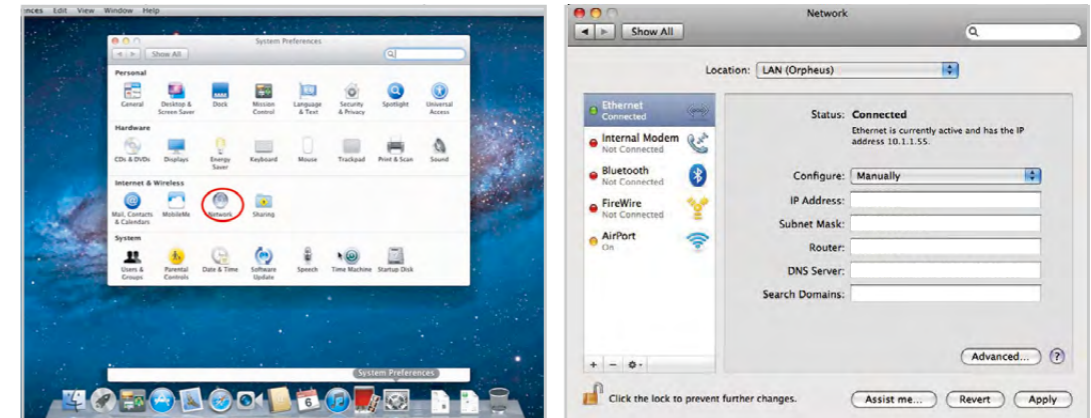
nces Edit View Window Help

System Preferences

Show All

Personal

General Desktop & Screen Saver Dock Mission Control Language & Text Security & Privacy Spotlight Universal Access

Hardware

CDs & DVDs Displays Energy Saver Keyboard Mouse Trackpad Print & Scan Sound

Internet & Wireless

Mail, Contacts & Calendars MobileMe Network Sharing

System

Users & Groups Parental Controls Date & Time Software Update Speech Time Machine Startup Disk

System Preferences

6

Network

Show All

Location: LAN (Orpheus)

Ethernet
Connected

Internal Modem
Not Connected

Bluetooth
Not Connected

FireWire
Not Connected

AirPort
On

Status: Connected

Ethernet is currently active and has the IP address 10.1.1.55.

Configure: Manually

IP Address:

Subnet Mask:

Router:

DNS Server:

Search Domains:

Advanced...

?

+ − ⚙

Click the lock to prevent further changes.

Assist me...

Revert

Apply